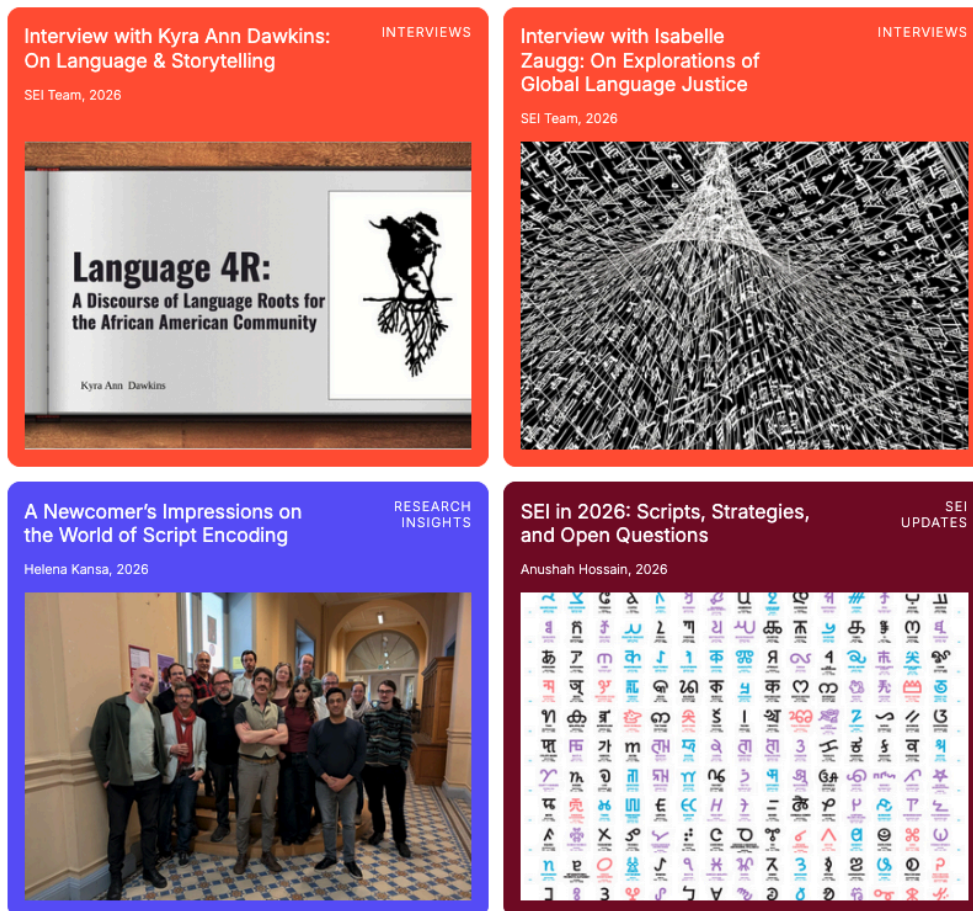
Interview with Kyra Ann Dawkins: On Language & Storytelling

INTERVIEWS

SEI Team, 2026

Language 4R:
A Discourse of Language Roots for the African American Community

Kyra Ann Dawkins

Interview with Isabelle Zaugg: On Explorations of Global Language Justice

INTERVIEWS

SEI Team, 2026

A Newcomer's Impressions on the World of Script Encoding

RESEARCH INSIGHTS

Helena Kansa, 2026

SEI in 2026: Scripts, Strategies, and Open Questions

SEI UPDATES

Anushah Hossain, 2026